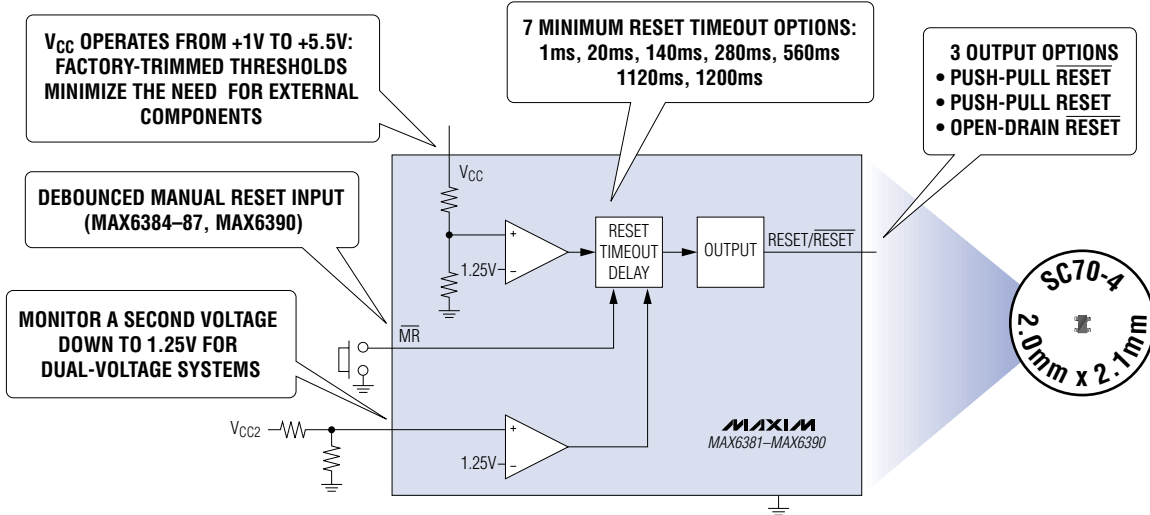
$V_{CC}$ OPERATES FROM +1V TO +5.5V: FACTORY-TRIMMED THRESHOLDS MINIMIZE THE NEED FOR EXTERNAL COMPONENTS

7 MINIMUM RESET TIMEOUT OPTIONS: 1ms, 20ms, 140ms, 280ms, 560ms 1120ms, 1200ms

3 OUTPUT OPTIONS
• PUSH-PULL $\overline{RESET}$
• PUSH-PULL RESET
• OPEN-DRAIN $\overline{RESET}$

DEBOUNCED MANUAL RESET INPUT (MAX6384–87, MAX6390)

MONITOR A SECOND VOLTAGE DOWN TO 1.25V FOR DUAL-VOLTAGE SYSTEMS

$V_{CC}$

+

–

1.25V

RESET TIMEOUT DELAY

OUTPUT

RESET/$\overline{RESET}$

$\overline{MR}$

$V_{CC2}$

+

–

1.25V

MAXIM
MAX6381–MAX6390

SC70-4
2.0mm x 2.1mm